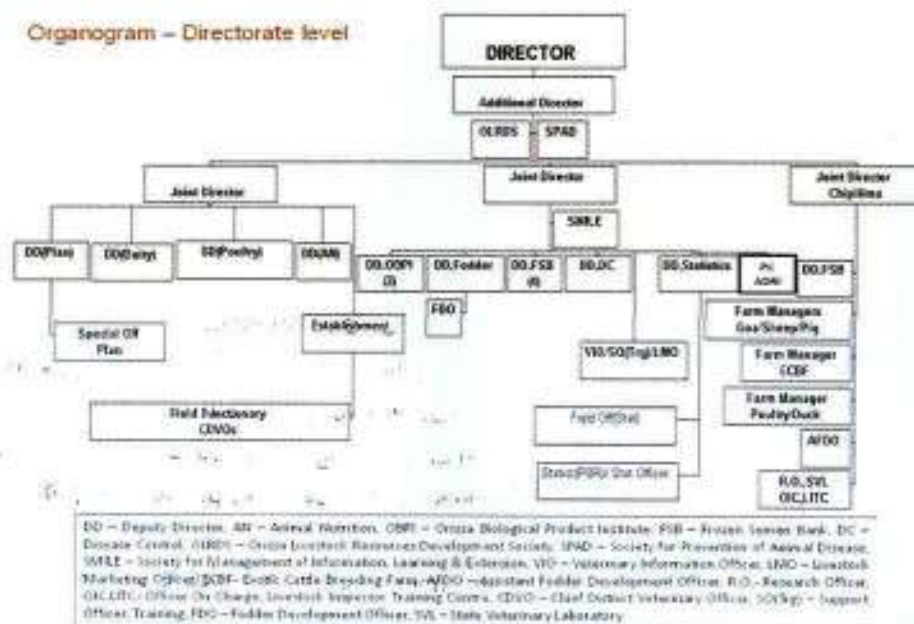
Organogram – Directorate level

DIRECTOR

Additional Director

OLRDS

SPAD

Joint Director

Joint Director

Joint Director Chiplima

SMILE

DD(Plan)

DD(Dairy)

DD(Poultry)

DD(AN)

DD,OBPI (I)

DD,Fodder

DD,FSB (I)

DD,DC

DD,Statistics

Pr. AOAI

DD,FSB

FDO

Special Off Plan

Estab(Admn)

VIO/SO(Trg)/LMO

Farm Manager Goa/Sheep/Pig

Farm Manager ECBF

Farm Manager Poultry/Duck

Field Functionary CDVOs

Field Off(Stat)

District(PSB)r Stat Officer

AFDO

R.O.,SVL OIC,LITC

DD – Deputy Director, AN – Animal Nutrition, OBPI – Orissa Biological Product Institute, FSB – Frozen Semen Bank, DC – Disease Control, OLRDS – Orissa Livestock Resources Development Society, SPAD – Society for Prevention of Animal Disease, SMILE – Society for Management of Information, Learning & Extension, VIO – Veterinary Information Officer, LMO – Livestock Marketing Officer, ECBF- Exotic Cattle Breeding Farm, AFDO – Assistant Fodder Development Officer, R.O.- Research Officer, OIC,LITC- Officer On Charge, Livestock Inspector Training Centre, CDVO – Chief District Veterinary Officer, SO(Trg) – Support Officer Training, FDO – Fodder Development Officer, SVL – State Veterinary Laboratory